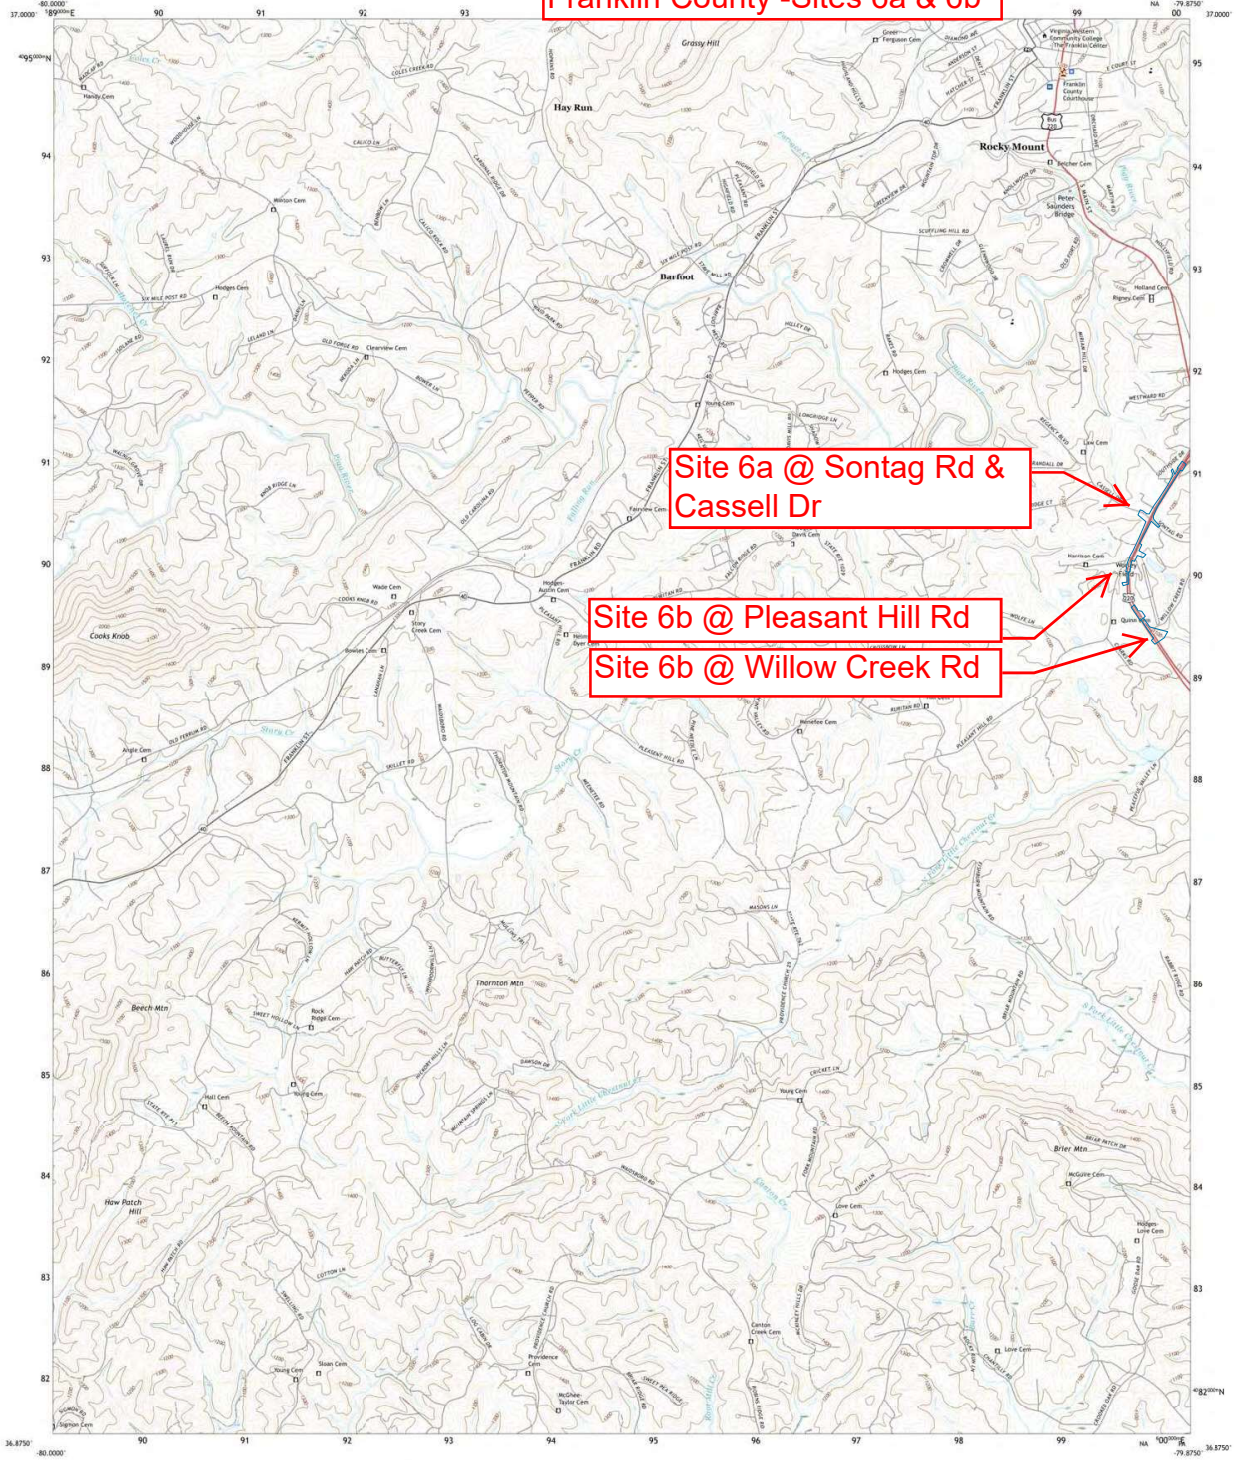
Franklin County -Sites 6a & 6b

Site 6a @ Sontag Rd & Cassell Dr

Site 6b @ Pleasant Hill Rd

Site 6b @ Willow Creek Rd

-80.0000'
37.0000'
$^{5}89^{000}$E
90
91
92
93
99
00
-79.8750'
37.0000'
$^{40}95^{000}$N
95
94
93
92
91
90
89
88
87
86
85
84
83
82
$^{40}82^{000}$N
36.8750'
-80.0000'
90
91
92
93
94
95
96
97
98
99
$^{6}00^{000}$E
-79.8750'
36.8750'

Hay Run
Grassy Hill
Rocky Mount
Virginia Western Community College The Franklin Center
Franklin County Courthouse
Darfoot
Handy Cem
Hodges Cem
Clearview Cem
Young Cem
Hodges Cem
Belcher Cem
Peter-Saunders Bridge
Holland Cem
Bigney Cem
Law Cem
Fairview Cem
Davis Cem
Hodges-Austin Cem
Wade Cem
Story Creek Cem
Bowles Cem
Cooks Knob
Harrison Cem
Quinn Cem
Menefee Cem
Angle Cem
Thornton Mtn
Beech Mtn
Rock Ridge Cem
Hall Cem
Young Cem
Brier Mtn
McGuire Cem
Love Cem
Hodges-Love Cem
How Patch Hill
Canton Creek Cem
Love Cem
Sloan Cem
Young Cem
Providence Cem
McGhee-Taylor Cem
Sigmon Cem
Greer-Ferguson Cem
Stork Cr
Pigg River
Blackwater
Six Mile Post Rd
Old Forge Rd
Franklin St
Old Carolina Rd
Pleasant Hill Rd
Wolfe Ln
Ruritan Rd
Masons Ln
Cricket Ln
Cotton Ln
Westward Rd
Randall Dr
Dawson Dr
Washburn Rd
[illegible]